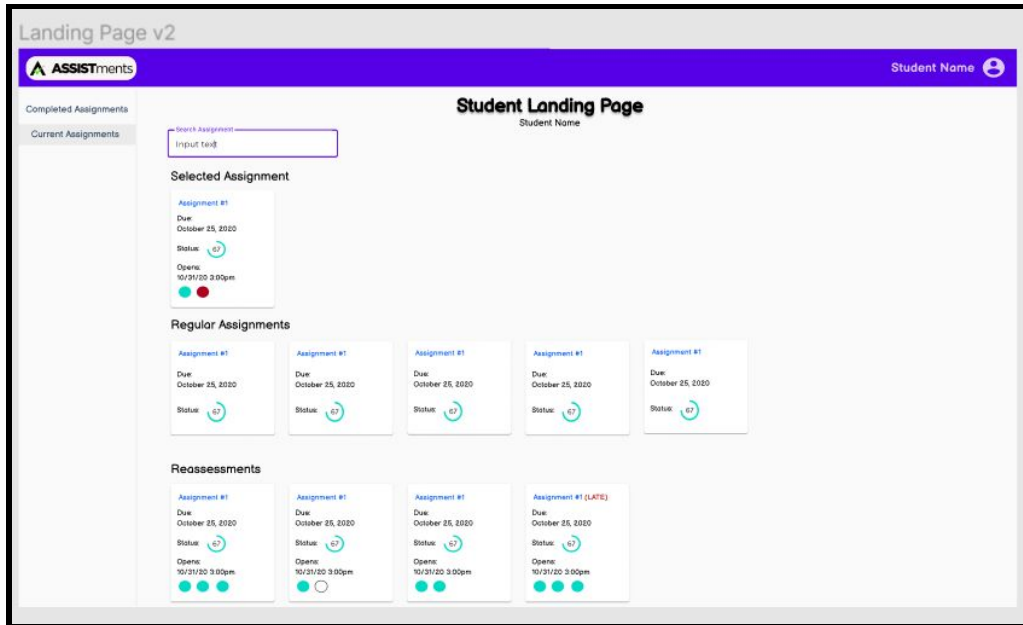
Landing Page v2

ASSISTments

Student Name

Completed Assignments
Current Assignments

Student Landing Page
Student Name

Search Assignment
Input text

Selected Assignment

Assignment #1
Due:
October 25, 2020
Status: 67
Opens:
10/31/20 3:00pm

Regular Assignments

Assignment #1
Due:
October 25, 2020
Status: 67

Assignment #1
Due:
October 25, 2020
Status: 67

Assignment #1
Due:
October 25, 2020
Status: 67

Assignment #1
Due:
October 25, 2020
Status: 67

Assignment #1
Due:
October 25, 2020
Status: 67

Reassessments

Assignment #1
Due:
October 25, 2020
Status: 67
Opens:
10/31/20 3:00pm

Assignment #1
Due:
October 25, 2020
Status: 67
Opens:
10/31/20 3:00pm

Assignment #1
Due:
October 25, 2020
Status: 67
Opens:
10/31/20 3:00pm

Assignment #1 (LATE)
Due:
October 25, 2020
Status: 67
Opens:
10/31/20 3:00pm